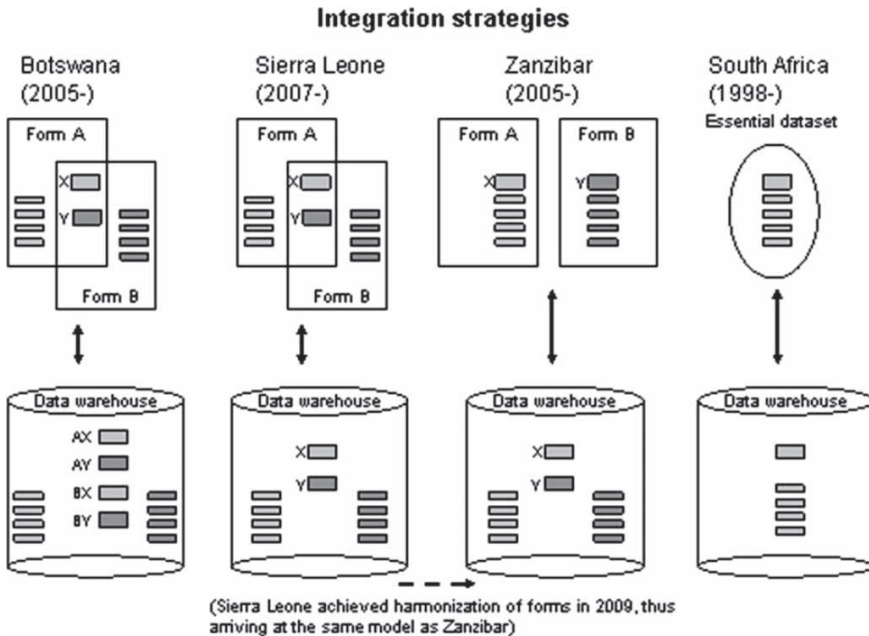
Integration strategies

Botswana (2005-)

Form A

X

Y

Form B

Data warehouse

AX

AY

BX

BY

Sierra Leone (2007-)

Form A

X

Y

Form B

Data warehouse

X

Y

Zanzibar (2005-)

Form A

X

Form B

Y

Data warehouse

X

Y

South Africa (1998-)

Essential dataset

Data warehouse

(Sierra Leone achieved harmonization of forms in 2009, thus arriving at the same model as Zanzibar)